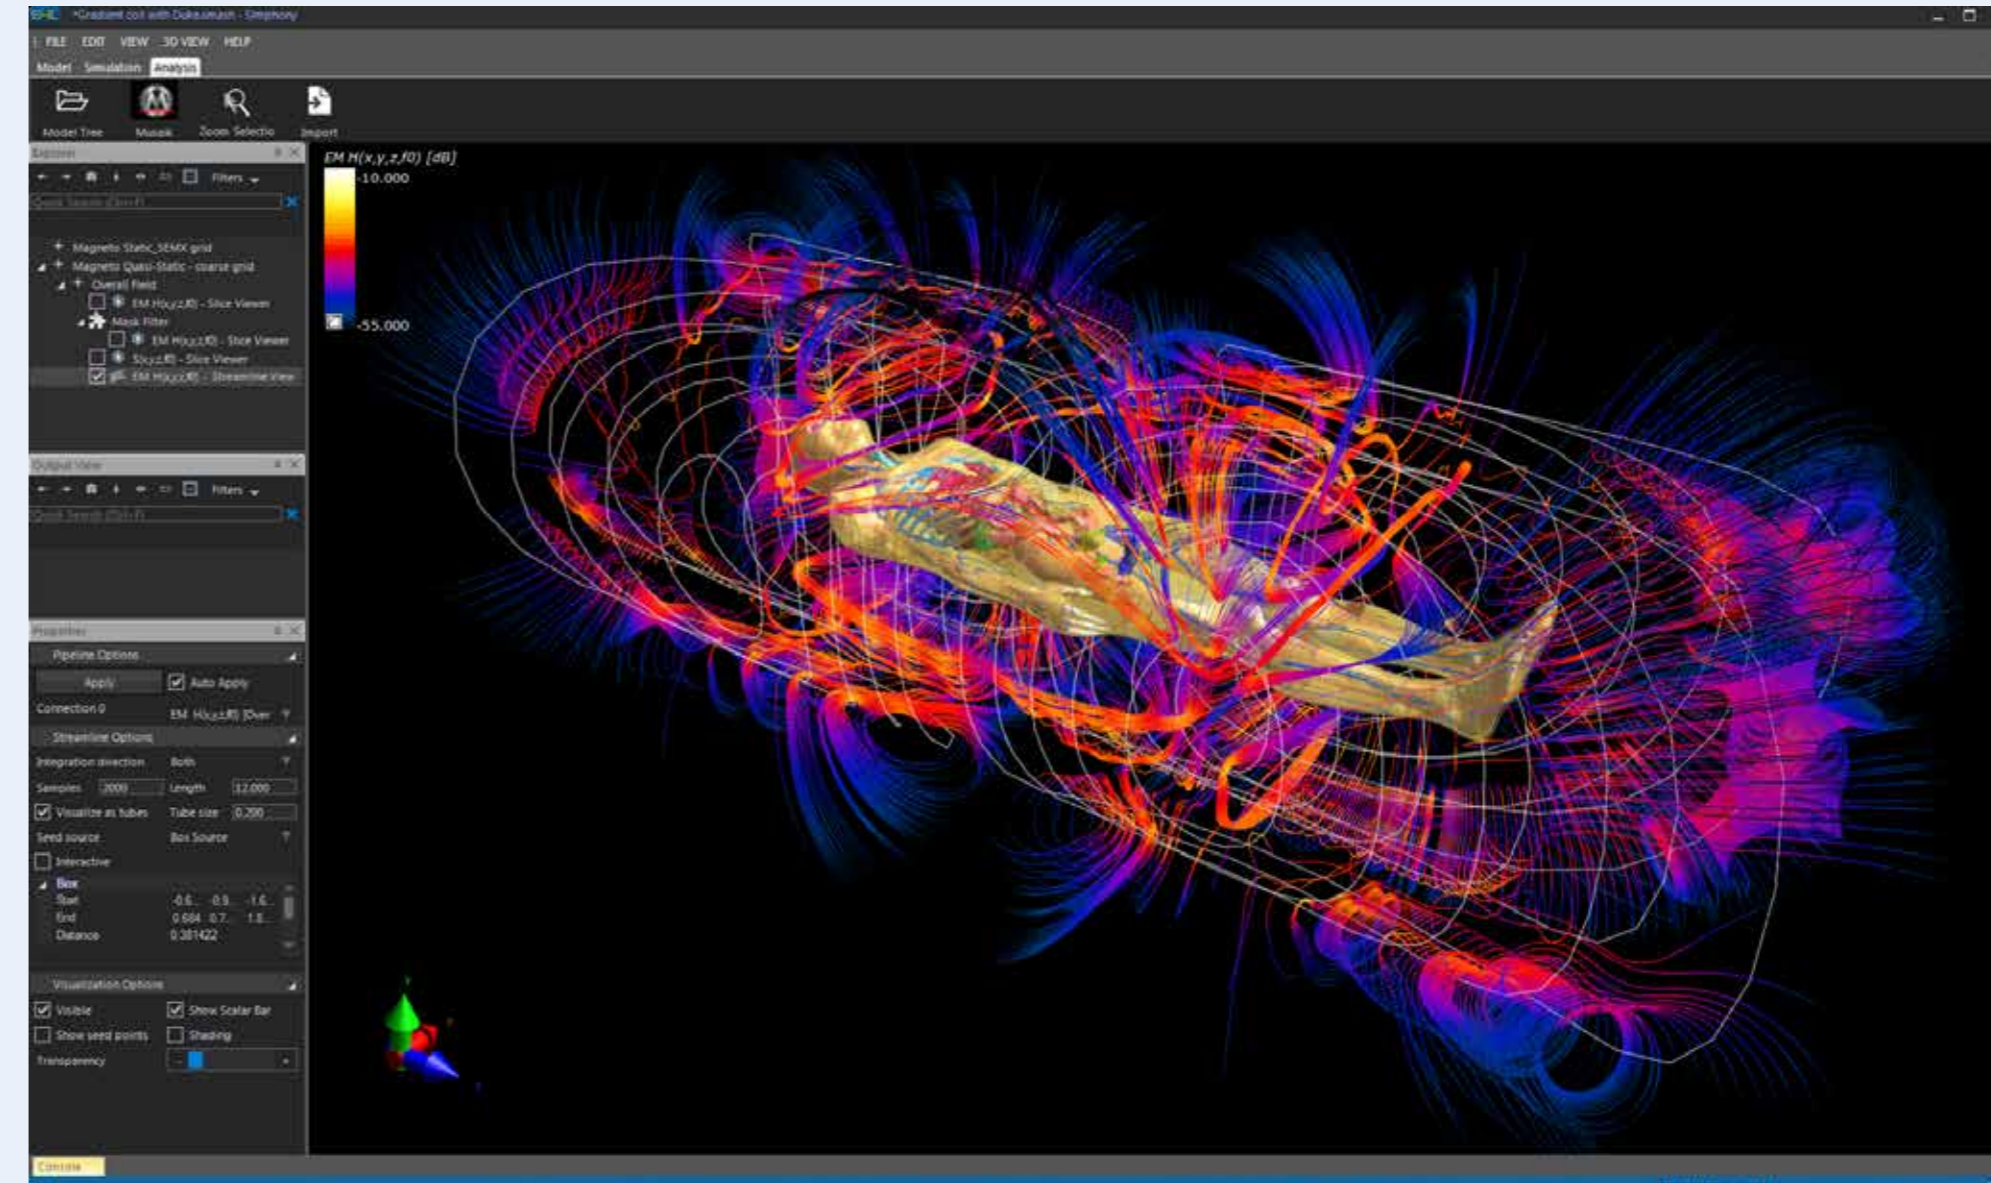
*Gradient coil with Duke.smash - Sim4Life

FILE EDIT VIEW 3D VIEW HELP

Model Simulation Analysis

Model Tree Muscle Zoom Selection Import

Explorer

Filters

Quick Search (Ctrl+F)

Magneto Static_SEMX grid
Magneto Quasi-Static - coarse grid
Overall Field
EM H(x,y,z,f0) - Slice Viewer
Mask Filter
EM H(x,y,z,f0) - Slice Viewer
S(x,y,z,f0) - Slice Viewer
EM H(x,y,z,f0) - Streamline View

Output View

Filters

Quick Search (Ctrl+F)

Properties

Pipeline Options

Apply
Auto Apply

Connection 0 EM H(x,y,z,f0) [Over

Streamline Options

Integration direction Both

Samples 2000 Length 12.000

Visualize as tubes Tube size 0.200

Seed source Box Source

Interactive

Box
Start -0.6... -0.9... -1.6...
End 0.684 0.7... 1.8...
Distance 0.381422

Visualization Options

Visible Show Scalar Bar

Show seed points Shading

Transparency

EM H(x,y,z,f0) [dB]
-10.000
-55.000

Console